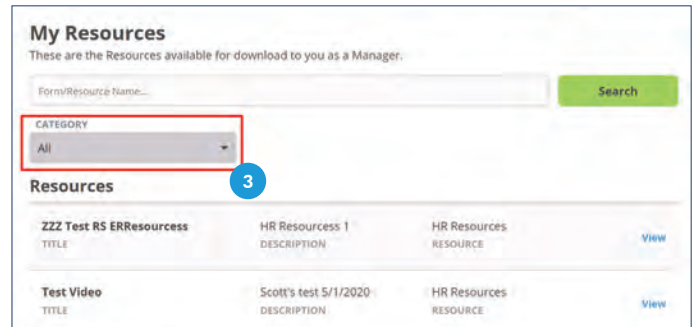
My Resources

These are the Resources available for download to you as a Manager.

Form/Resource Name...

Search

CATEGORY

All

3

Resources

| ZZZ Test RS ERResourcess | HR Resourcess 1 | HR Resources | View |
|---|---|---|---|
| TITLE | DESCRIPTION | RESOURCE | |
| Test Video | Scott's test 5/1/2020 | HR Resources | View |
| TITLE | DESCRIPTION | RESOURCE | |